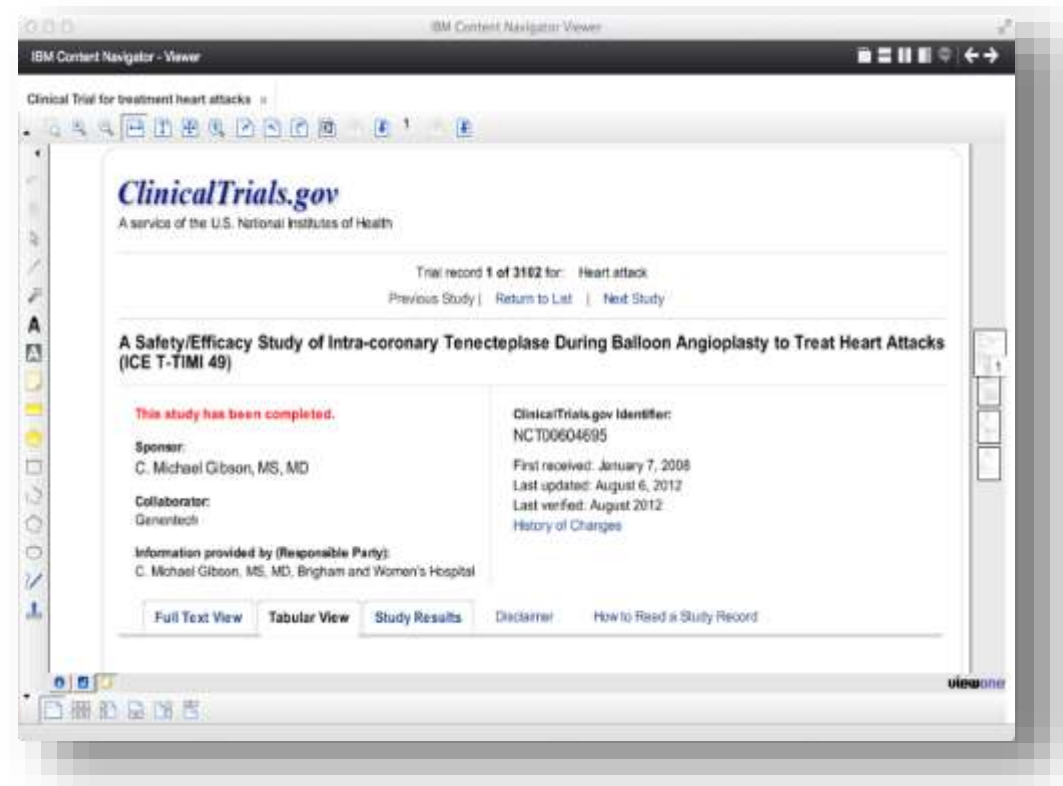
IBM Content Navigator Viewer

IBM Content Navigator - Viewer

Clinical Trial for treatment heart attacks ×

1

A

ClinicalTrials.gov

A service of the U.S. National Institutes of Health

Trial record 1 of 3102 for: Heart attack

Previous Study | Return to List | Next Study

A Safety/Efficacy Study of Intra-coronary Tenecteplase During Balloon Angioplasty to Treat Heart Attacks (ICE T-TIMI 49)

This study has been completed.

Sponsor:
C. Michael Gibson, MS, MD

Collaborator:
Genentech

Information provided by (Responsible Party):
C. Michael Gibson, MS, MD, Brigham and Women's Hospital

ClinicalTrials.gov Identifier:
NCT00604695

First received: January 7, 2008
Last updated: August 6, 2012
Last verified: August 2012
History of Changes

Full Text View | Tabular View | Study Results | Disclaimer | How to Read a Study Record

1

viewone